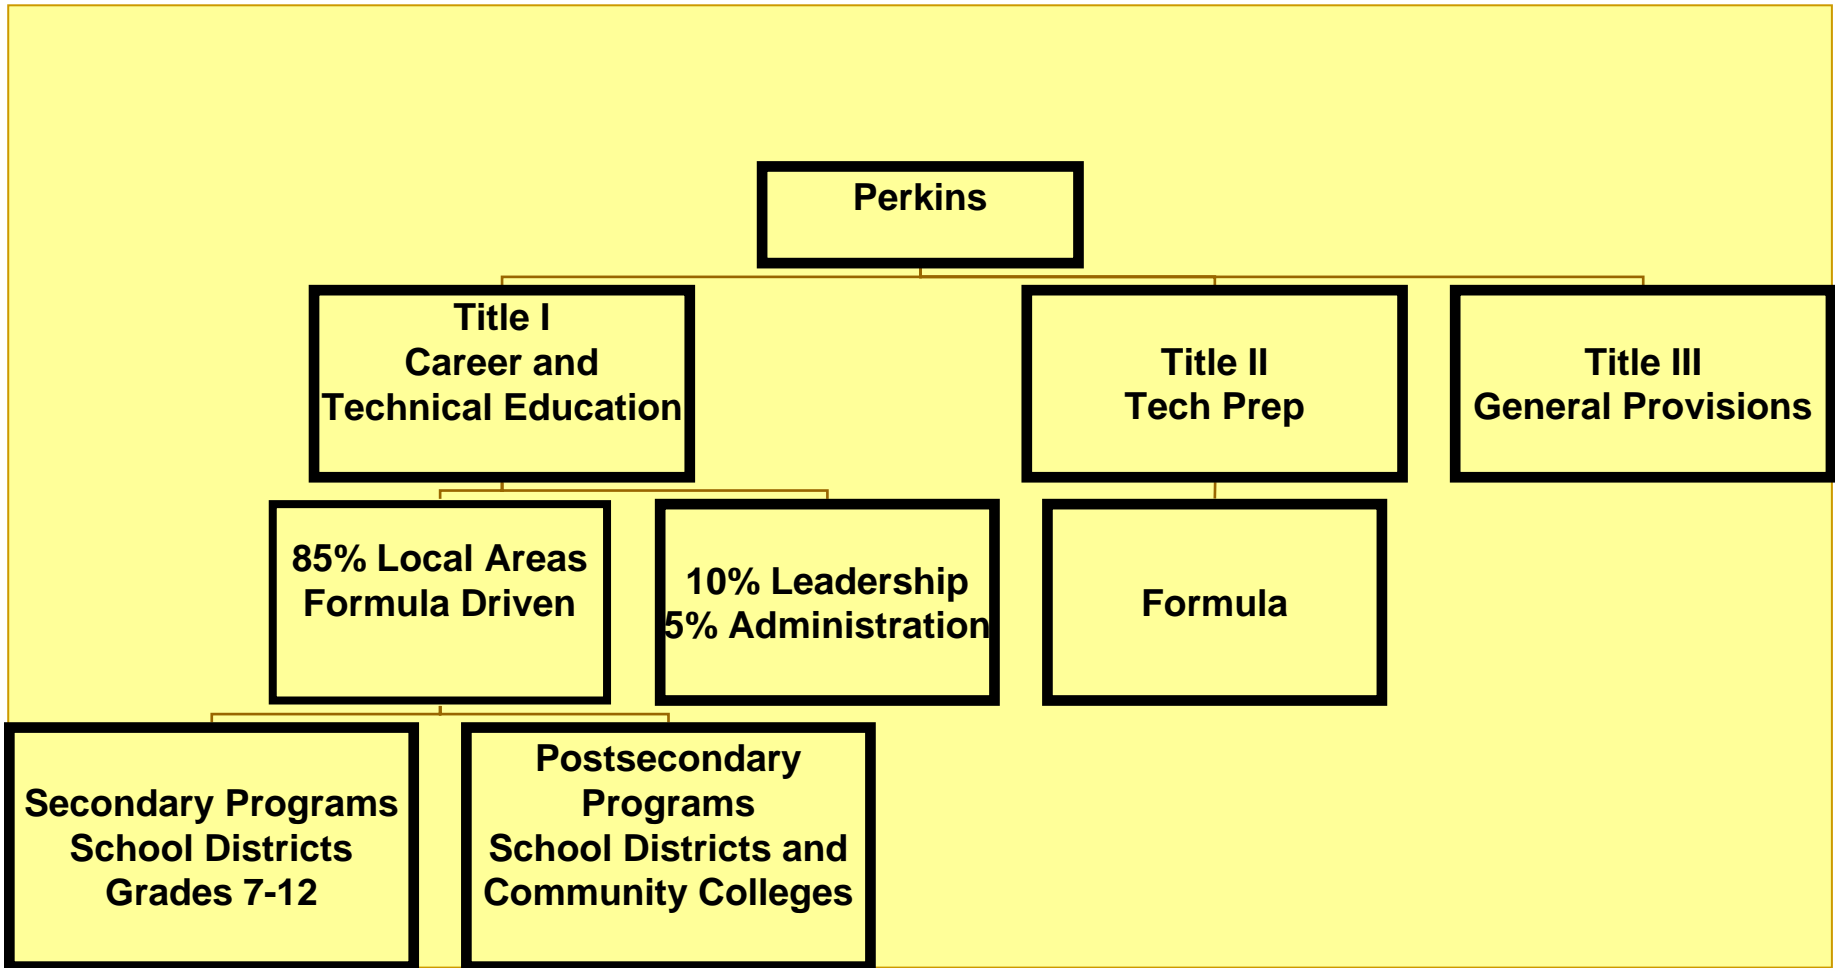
Perkins

Title I
Career and
Technical Education

Title II
Tech Prep

Title III
General Provisions

85% Local Areas
Formula Driven

10% Leadership
5% Administration

Formula

Secondary Programs
School Districts
Grades 7-12

Postsecondary
Programs
School Districts and
Community Colleges